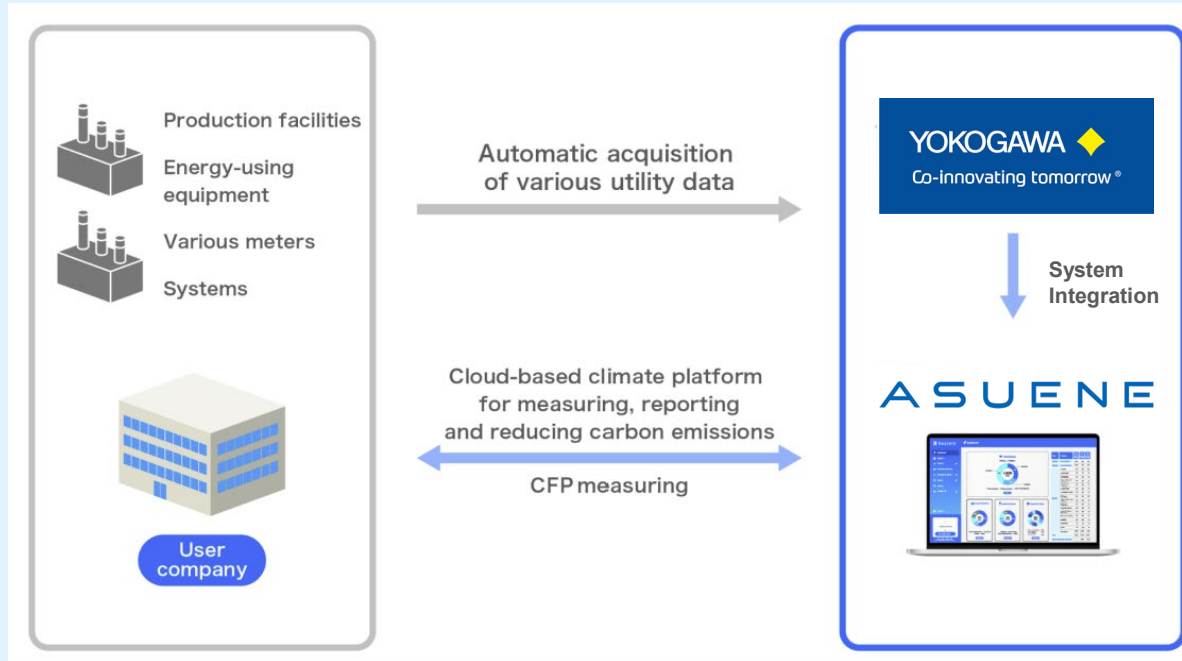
Production facilities

Energy-using equipment

Various meters

Systems

User company

Automatic acquisition of various utility data

Cloud-based climate platform for measuring, reporting and reducing carbon emissions

CFP measuring

YOKOGAWA

Co-innovating tomorrow®

System Integration

ASUENE